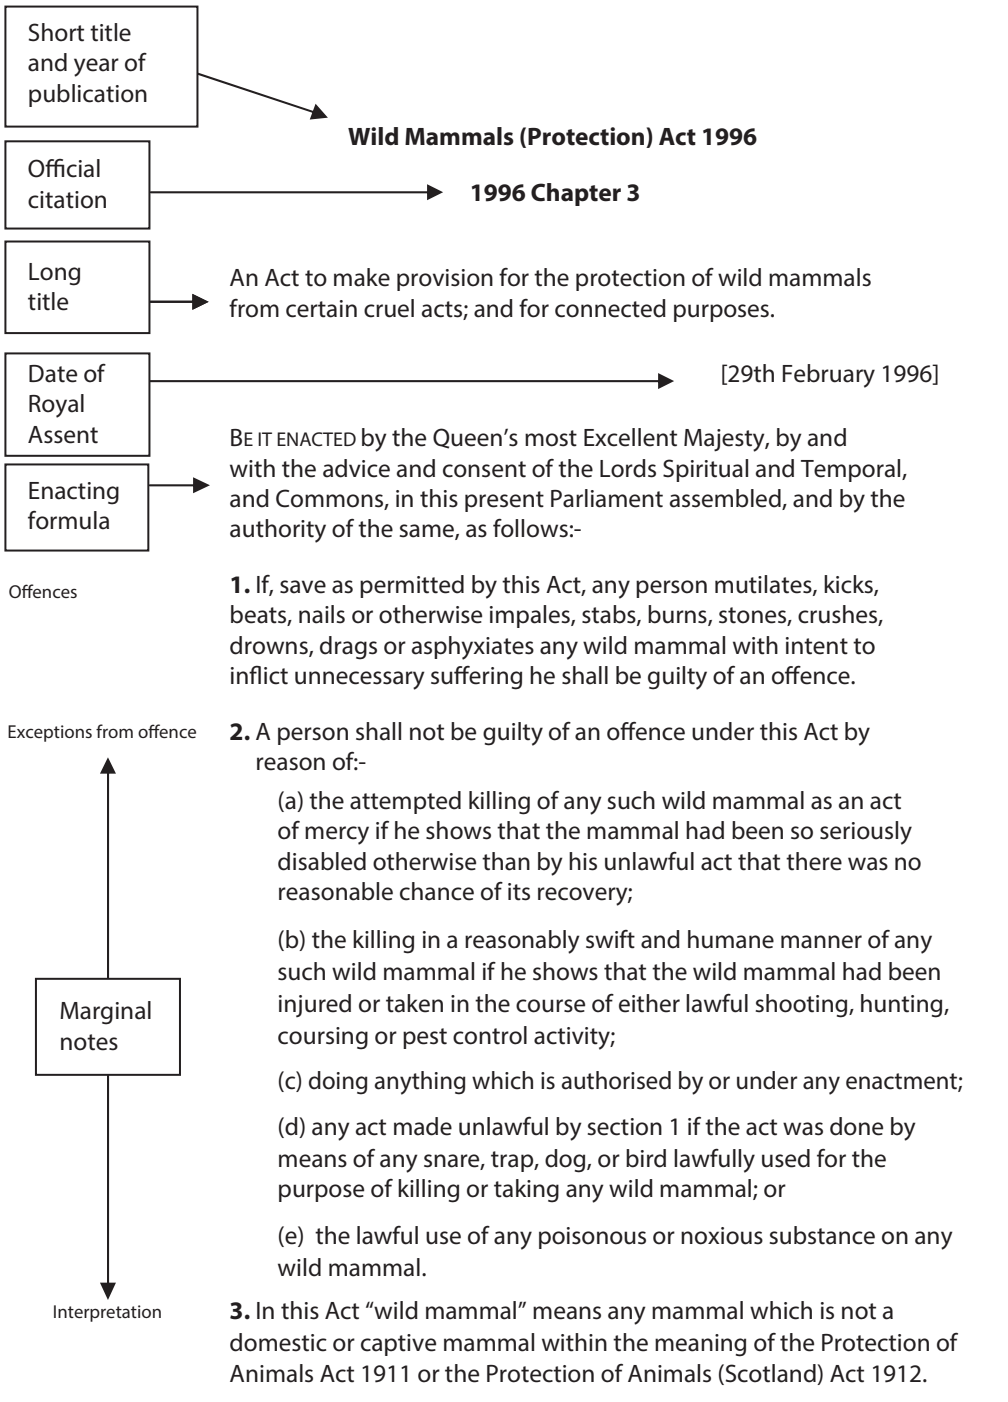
Short title and year of publication

Wild Mammals (Protection) Act 1996

Official citation

1996 Chapter 3

Long title

An Act to make provision for the protection of wild mammals from certain cruel acts; and for connected purposes.

Date of Royal Assent

[29th February 1996]

Enacting formula

BE IT ENACTED by the Queen's most Excellent Majesty, by and with the advice and consent of the Lords Spiritual and Temporal, and Commons, in this present Parliament assembled, and by the authority of the same, as follows:-

Offences

**1.** If, save as permitted by this Act, any person mutilates, kicks, beats, nails or otherwise impales, stabs, burns, stones, crushes, drowns, drags or asphyxiates any wild mammal with intent to inflict unnecessary suffering he shall be guilty of an offence.

Exceptions from offence

**2.** A person shall not be guilty of an offence under this Act by reason of:-

(a) the attempted killing of any such wild mammal as an act of mercy if he shows that the mammal had been so seriously disabled otherwise than by his unlawful act that there was no reasonable chance of its recovery;

(b) the killing in a reasonably swift and humane manner of any such wild mammal if he shows that the wild mammal had been injured or taken in the course of either lawful shooting, hunting, coursing or pest control activity;

Marginal notes

(c) doing anything which is authorised by or under any enactment;

(d) any act made unlawful by section 1 if the act was done by means of any snare, trap, dog, or bird lawfully used for the purpose of killing or taking any wild mammal; or

(e) the lawful use of any poisonous or noxious substance on any wild mammal.

Interpretation

**3.** In this Act "wild mammal" means any mammal which is not a domestic or captive mammal within the meaning of the Protection of Animals Act 1911 or the Protection of Animals (Scotland) Act 1912.